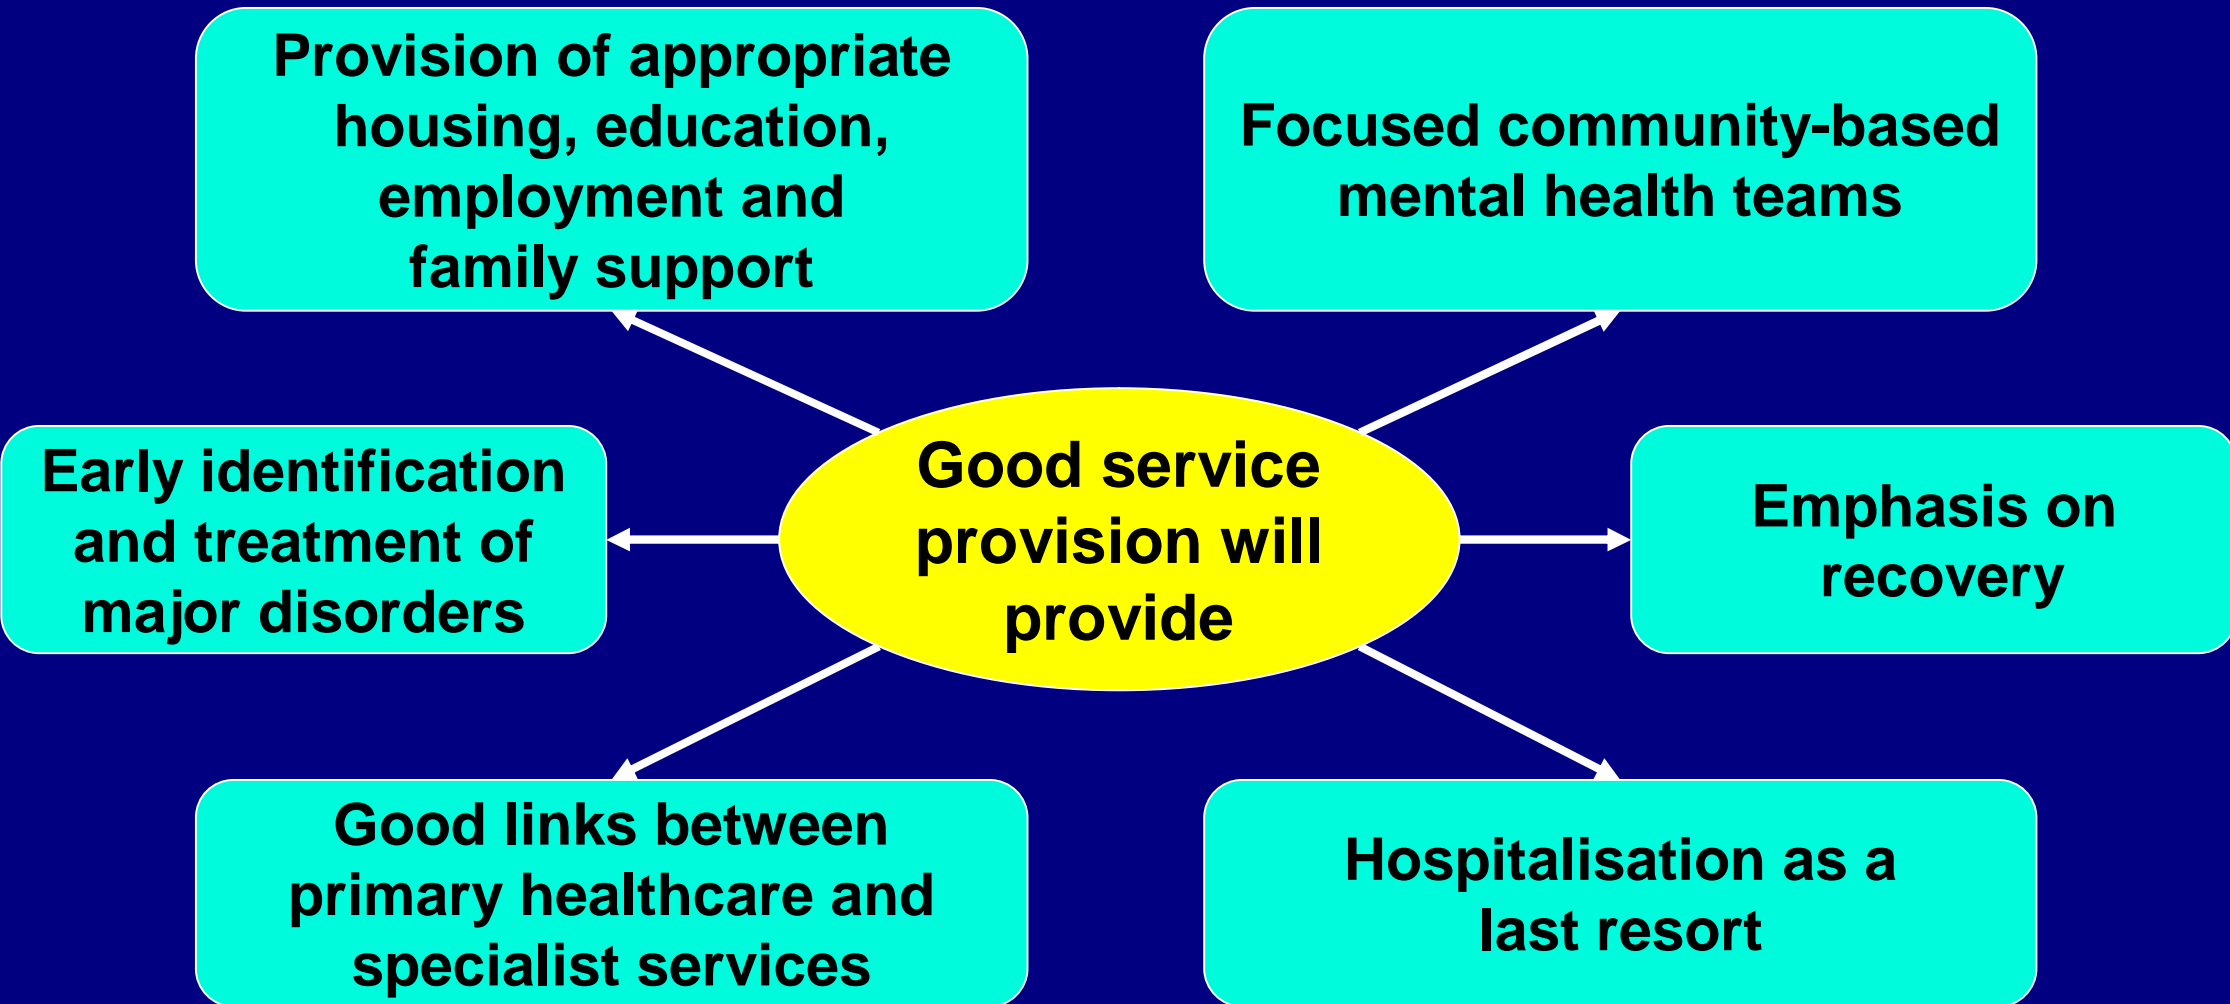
Provision of appropriate housing, education, employment and family support

Focused community-based mental health teams

Early identification and treatment of major disorders

Good service provision will provide

Emphasis on recovery

Good links between primary healthcare and specialist services

Hospitalisation as a last resort